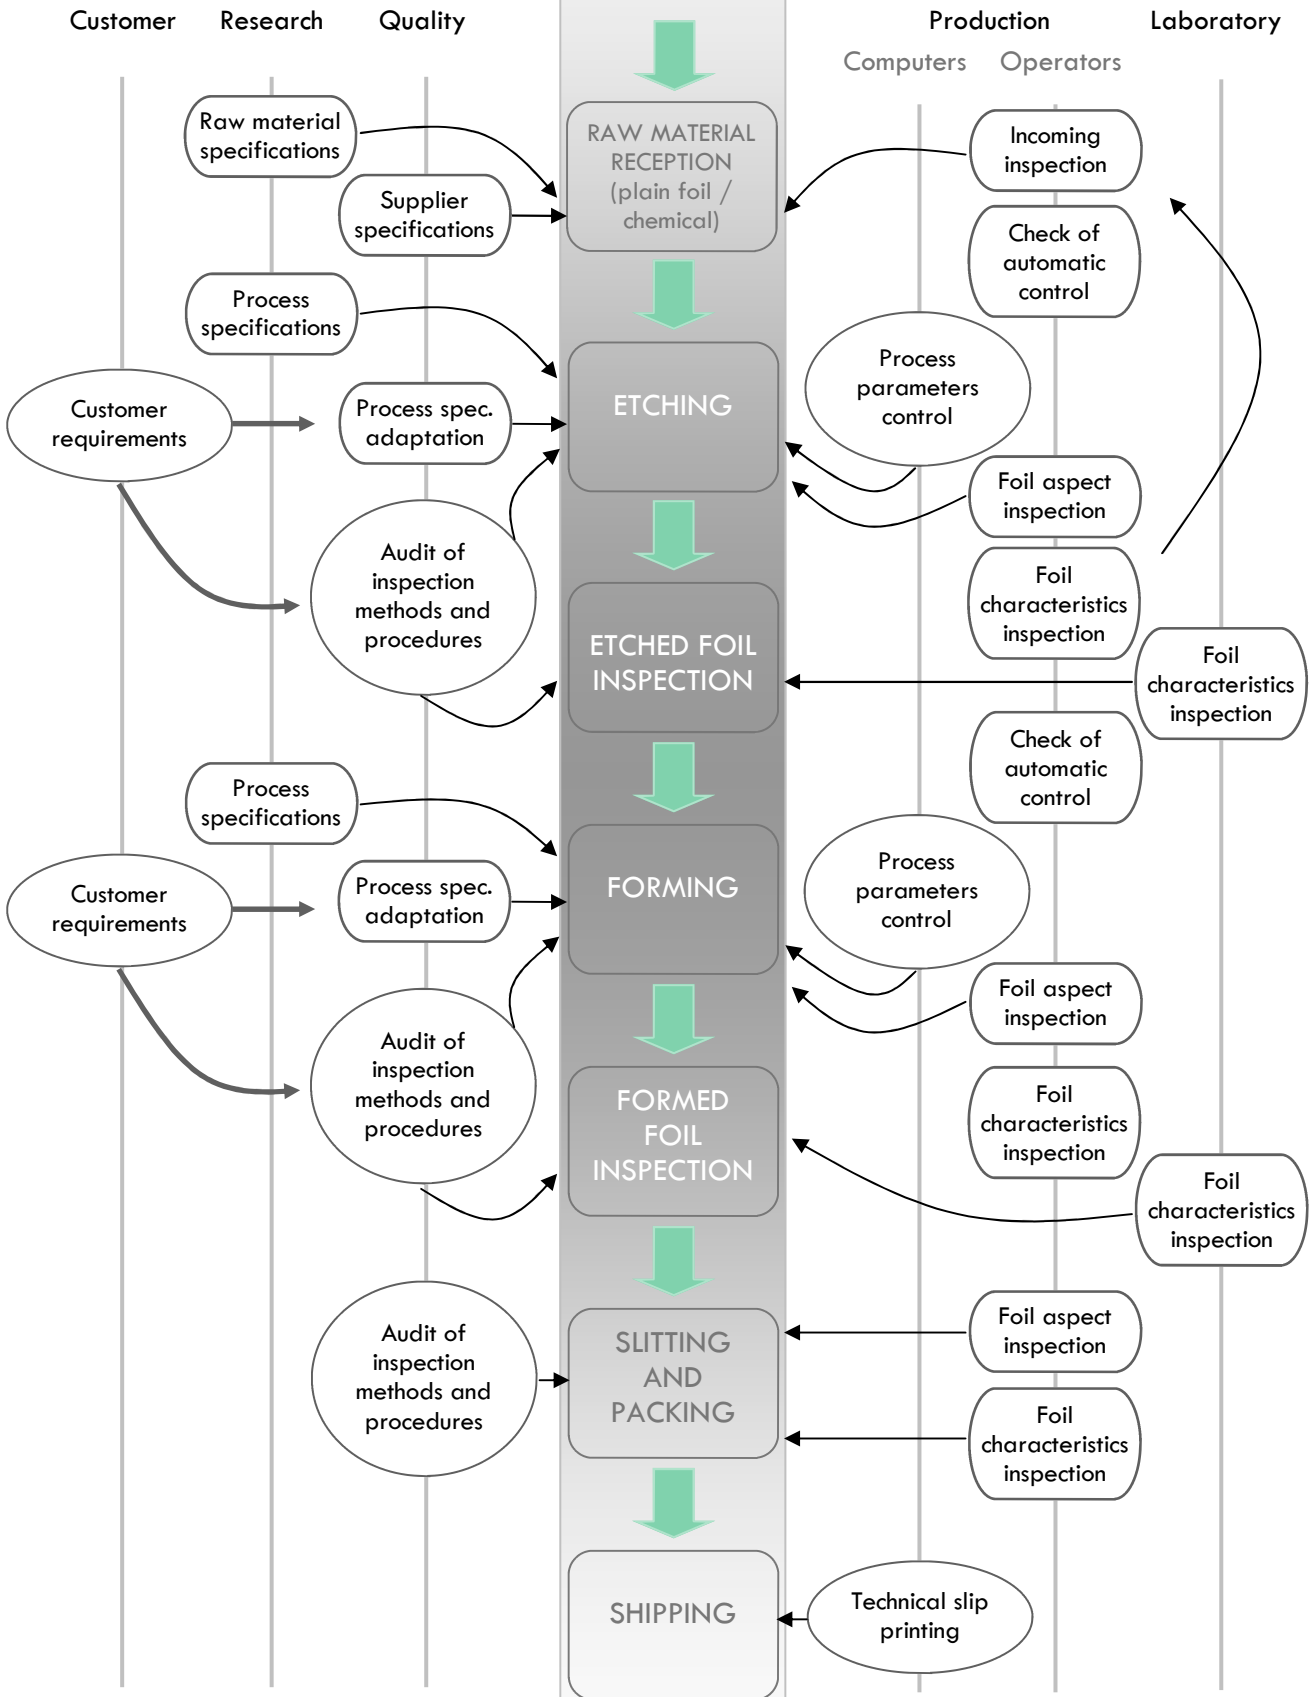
Customer Research Quality

Production

Computers Operators

Laboratory

Raw material specifications

Supplier specifications

RAW MATERIAL RECEPTION (plain foil / chemical)

Incoming inspection

Check of automatic control

Process specifications

ETCHING

Process parameters control

Customer requirements

Process spec. adaptation

Foil aspect inspection

Audit of inspection methods and procedures

Foil characteristics inspection

ETCHED FOIL INSPECTION

Foil characteristics inspection

Check of automatic control

Process specifications

FORMING

Process parameters control

Customer requirements

Process spec. adaptation

Foil aspect inspection

Audit of inspection methods and procedures

FORMED FOIL INSPECTION

Foil characteristics inspection

Foil characteristics inspection

Audit of inspection methods and procedures

SLITTING AND PACKING

Foil aspect inspection

Foil characteristics inspection

SHIPPING

Technical slip printing